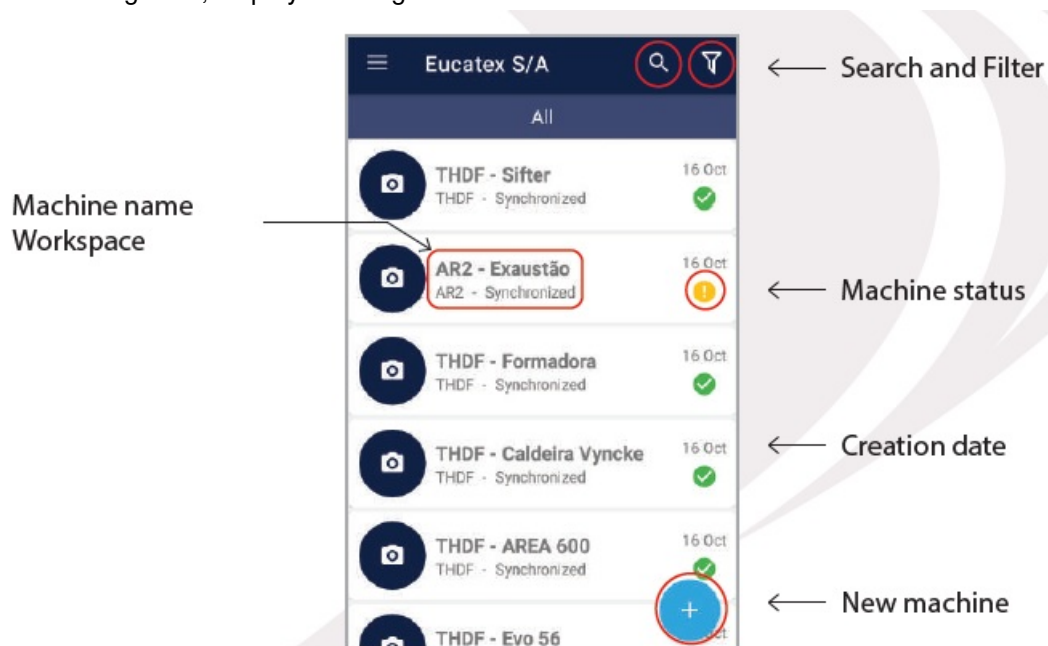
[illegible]

Eucatex S/A

All

THDF - Sifter
THDF - Synchronized
16 Oct

AR2 - Exaustão
AR2 - Synchronized
16 Oct

THDF - Formadora
THDF - Synchronized
16 Oct

THDF - Caldeira Vyncke
THDF - Synchronized
16 Oct

THDF - AREA 600
THDF - Synchronized
16 Oct

THDF - Evo 56

+

Search and Filter

Machine name
Workspace

Machine status

Creation date

New machine